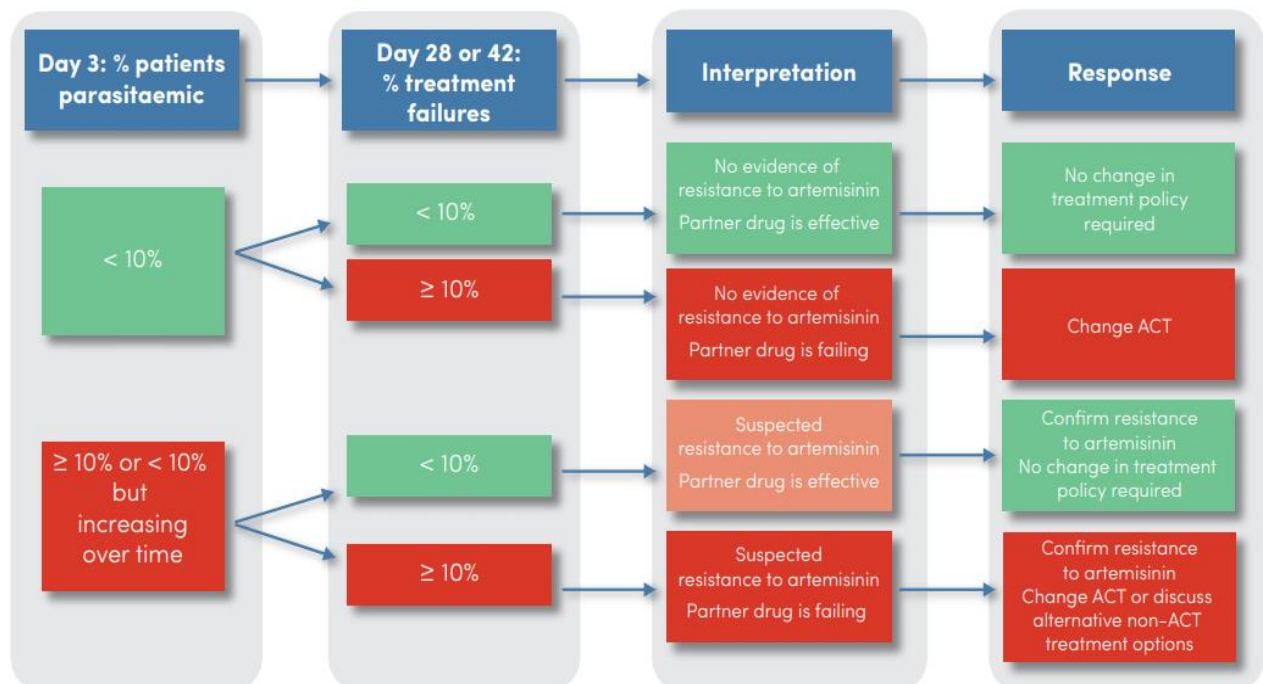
Day 3: % patients parasitaemic

Day 28 or 42: % treatment failures

Interpretation

Response

< 10%

< 10%

No evidence of resistance to artemisinin

Partner drug is effective

No change in treatment policy required

≥ 10%

No evidence of resistance to artemisinin

Partner drug is failing

Change ACT

≥ 10% or < 10% but increasing over time

< 10%

Suspected resistance to artemisinin

Partner drug is effective

Confirm resistance to artemisinin

No change in treatment policy required

≥ 10%

Suspected resistance to artemisinin

Partner drug is failing

Confirm resistance to artemisinin

Change ACT or discuss alternative non-ACT treatment options